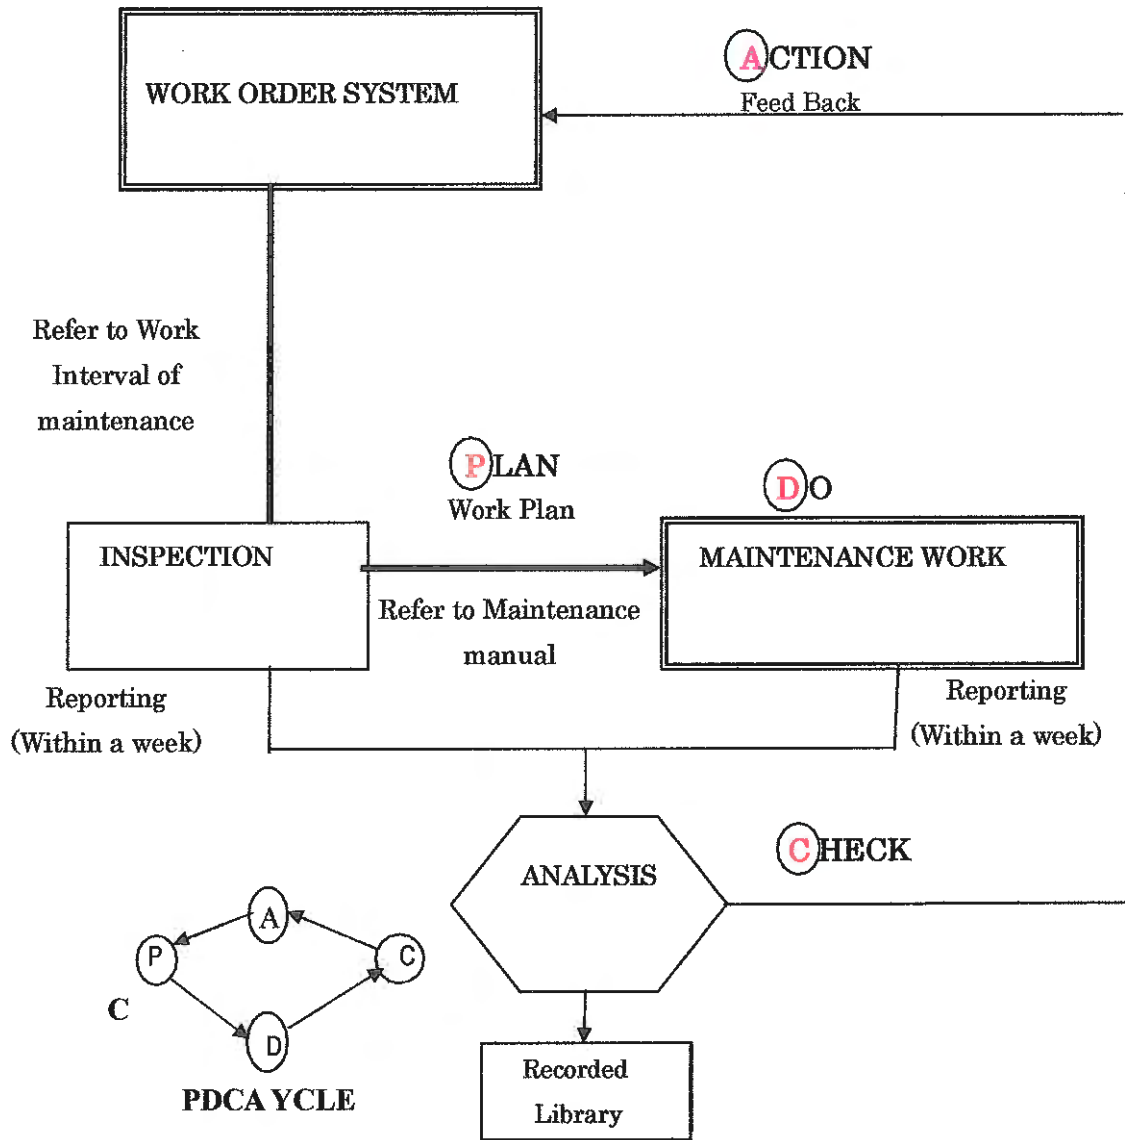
WORK ORDER SYSTEM

ACTION
Feed Back

Refer to Work Interval of maintenance

PLAN
Work Plan

DO

INSPECTION

MAINTENANCE WORK

Refer to Maintenance manual

Reporting (Within a week)

Reporting (Within a week)

ANALYSIS

CHECK

A

P

C

D

C

PDCA YCLE

Recorded Library